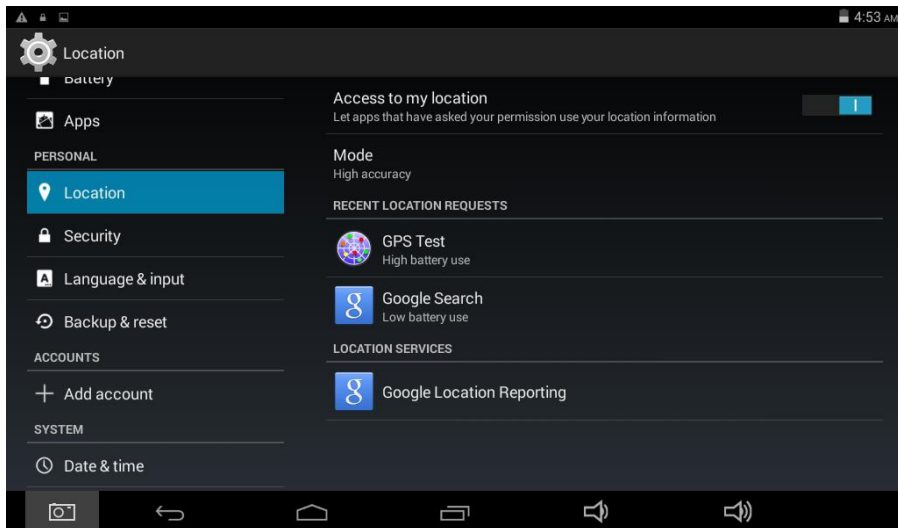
4:53 AM

Location

Battery

Apps

PERSONAL

Location

Security

Language & input

Backup & reset

ACCOUNTS

Add account

SYSTEM

Date & time

Access to my location
Let apps that have asked your permission use your location information

Mode
High accuracy

RECENT LOCATION REQUESTS

GPS Test
High battery use

Google Search
Low battery use

LOCATION SERVICES

Google Location Reporting